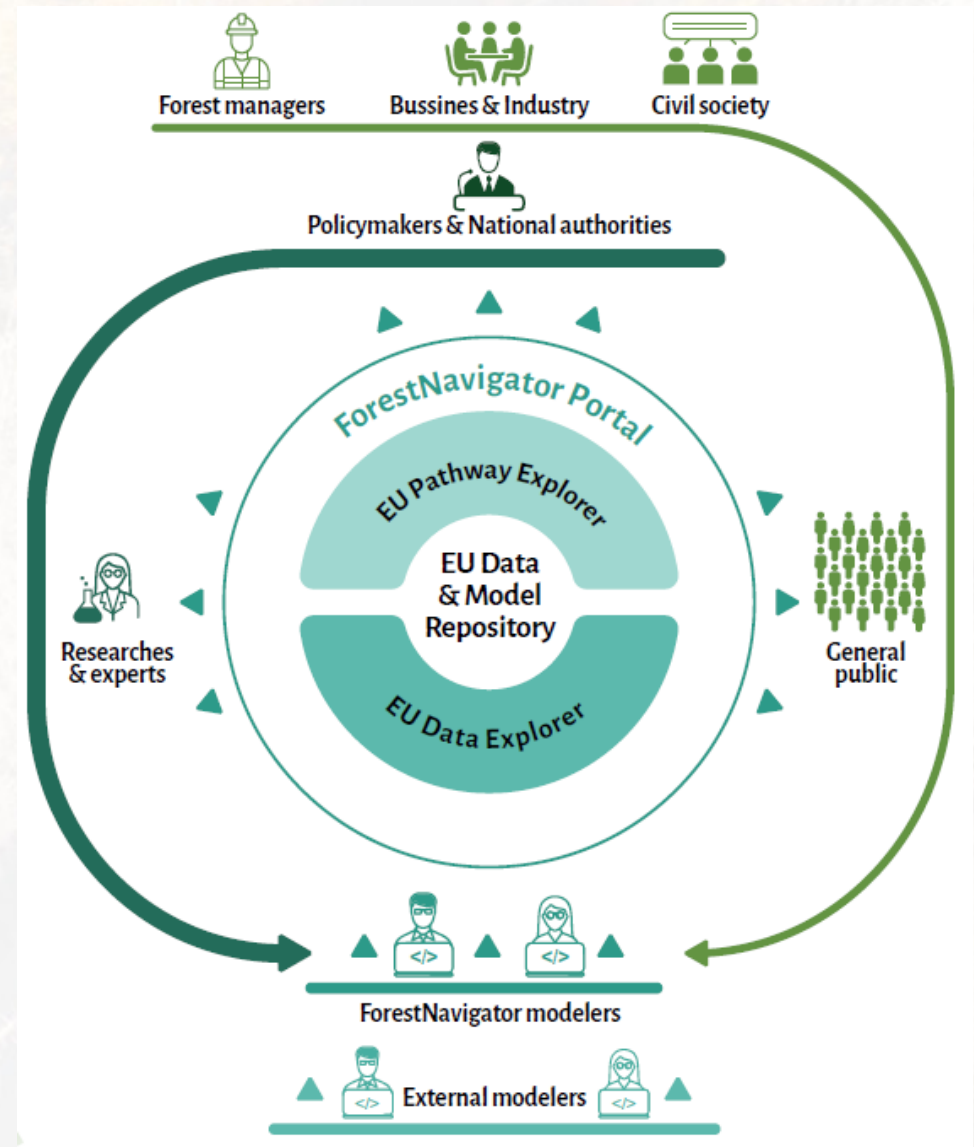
Forest managers
Bussines & Industry
Civil society

Policymakers & National authorities

ForestNavigator Portal

EU Pathway Explorer

EU Data & Model Repository

EU Data Explorer

Researches & experts

General public

</>
</>

ForestNavigator modelers

</>
External modelers
</>